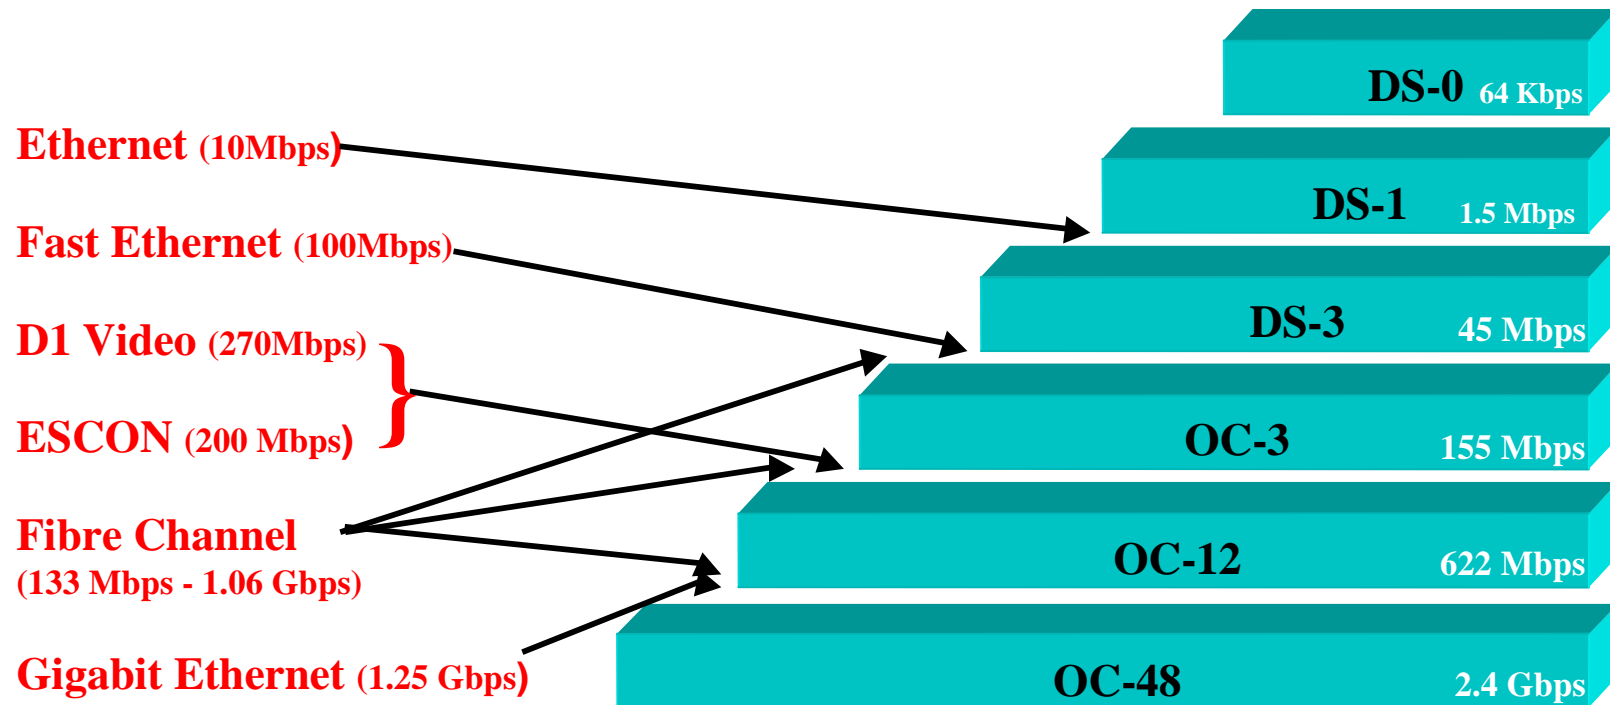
DS-0 64 Kbps

DS-1 1.5 Mbps

DS-3 45 Mbps

OC-3 155 Mbps

OC-12 622 Mbps

OC-48 2.4 Gbps

Ethernet (10Mbps)

Fast Ethernet (100Mbps)

D1 Video (270Mbps)

ESCON (200 Mbps)

Fibre Channel (133 Mbps - 1.06 Gbps)

Gigabit Ethernet (1.25 Gbps)